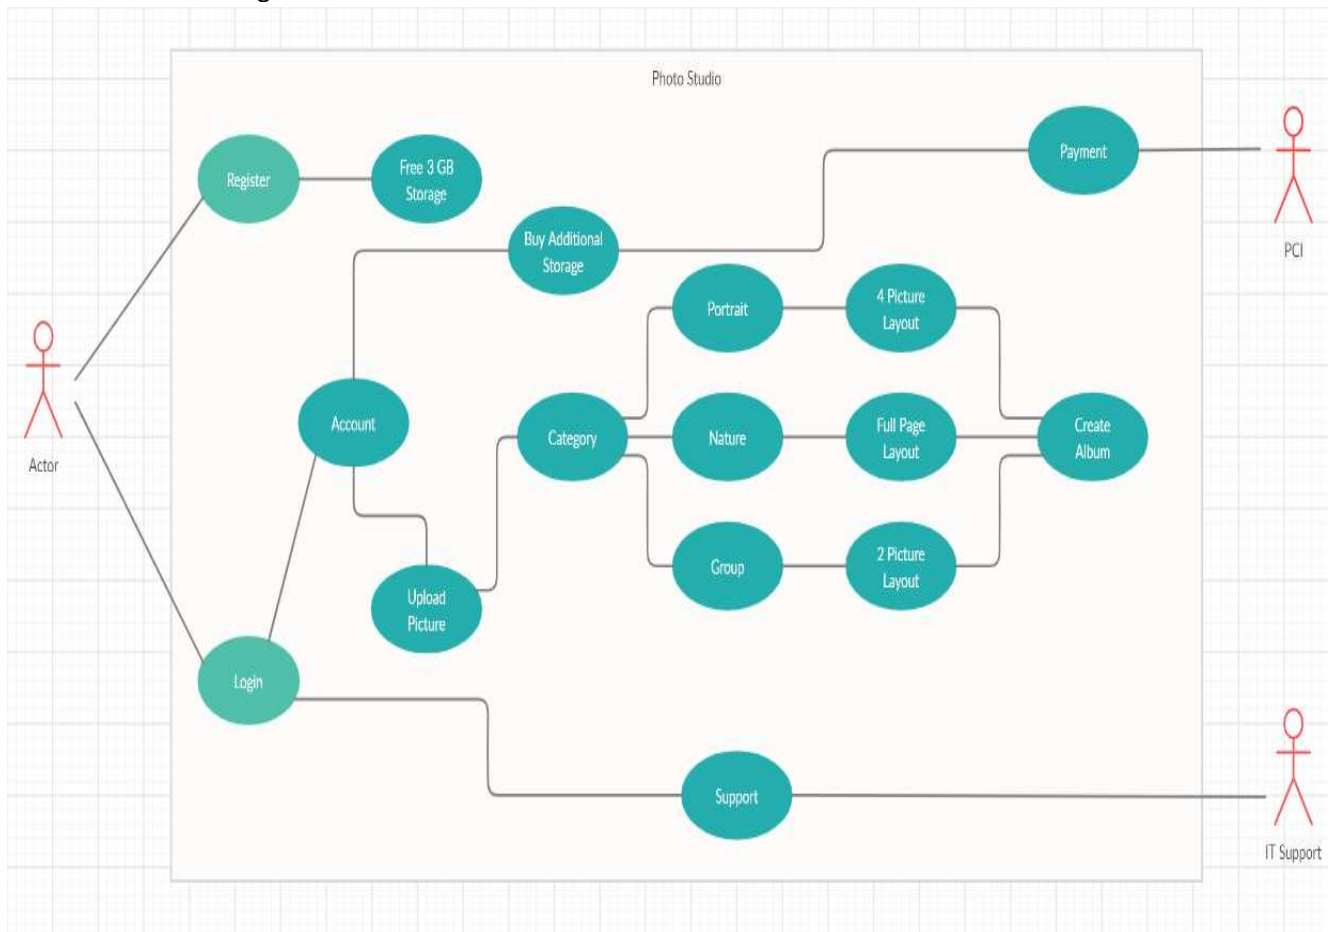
Photo Studio

Register

Free 3 GB Storage

Payment

PCI

Buy Additional Storage

Portrait

4 Picture Layout

Actor

Account

Category

Nature

Full Page Layout

Create Album

Group

2 Picture Layout

Upload Picture

Login

Support

IT Support